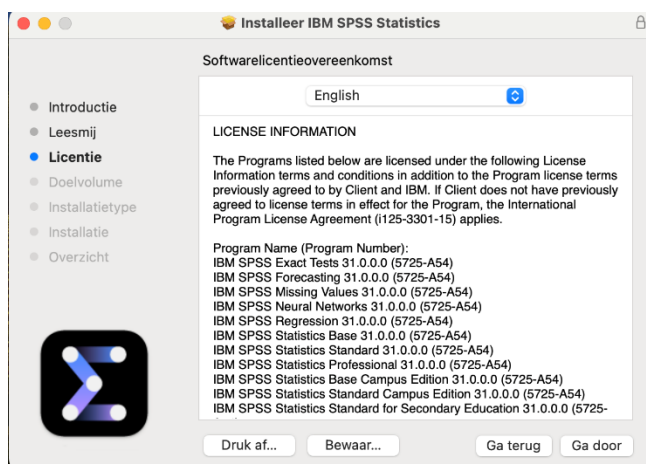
Installeer IBM SPSS Statistics

Softwarelicentieovereenkomst

Introductie
Leesmij
Licentie
Doelvolume
Installatietype
Installatie
Overzicht

English

LICENSE INFORMATION

The Programs listed below are licensed under the following License Information terms and conditions in addition to the Program license terms previously agreed to by Client and IBM. If Client does not have previously agreed to license terms in effect for the Program, the International Program License Agreement (i125-3301-15) applies.

Program Name (Program Number):
IBM SPSS Exact Tests 31.0.0.0 (5725-A54)
IBM SPSS Forecasting 31.0.0.0 (5725-A54)
IBM SPSS Missing Values 31.0.0.0 (5725-A54)
IBM SPSS Neural Networks 31.0.0.0 (5725-A54)
IBM SPSS Regression 31.0.0.0 (5725-A54)
IBM SPSS Statistics Base 31.0.0.0 (5725-A54)
IBM SPSS Statistics Standard 31.0.0.0 (5725-A54)
IBM SPSS Statistics Professional 31.0.0.0 (5725-A54)
IBM SPSS Statistics Base Campus Edition 31.0.0.0 (5725-A54)
IBM SPSS Statistics Standard Campus Edition 31.0.0.0 (5725-A54)
IBM SPSS Statistics Standard for Secondary Education 31.0.0.0 (5725-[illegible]

Druk af... Bewaar... Ga terug Ga door